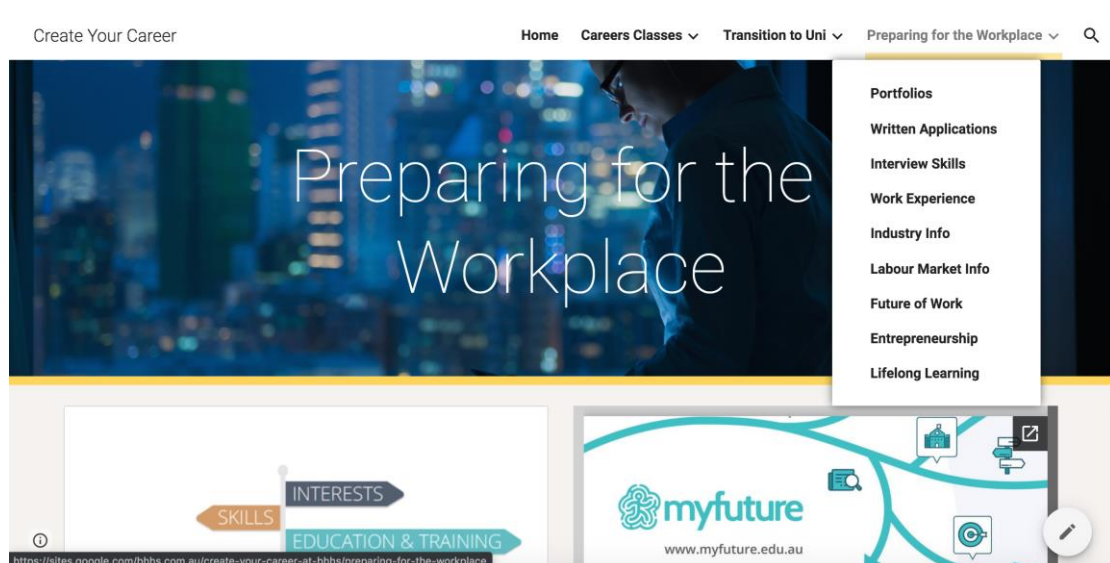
Create Your Career

Home Careers Classes Transition to Uni Preparing for the Workplace

Portfolios
Written Applications
Interview Skills
Work Experience
Industry Info
Labour Market Info
Future of Work
Entrepreneurship
Lifelong Learning

Preparing for the Workplace

INTERESTS
SKILLS
EDUCATION & TRAINING

myfuture
www.myfuture.edu.au

https://sites.google.com/bbhs.com.au/create-your-career-at-bbhs/preparing-for-the-workplace